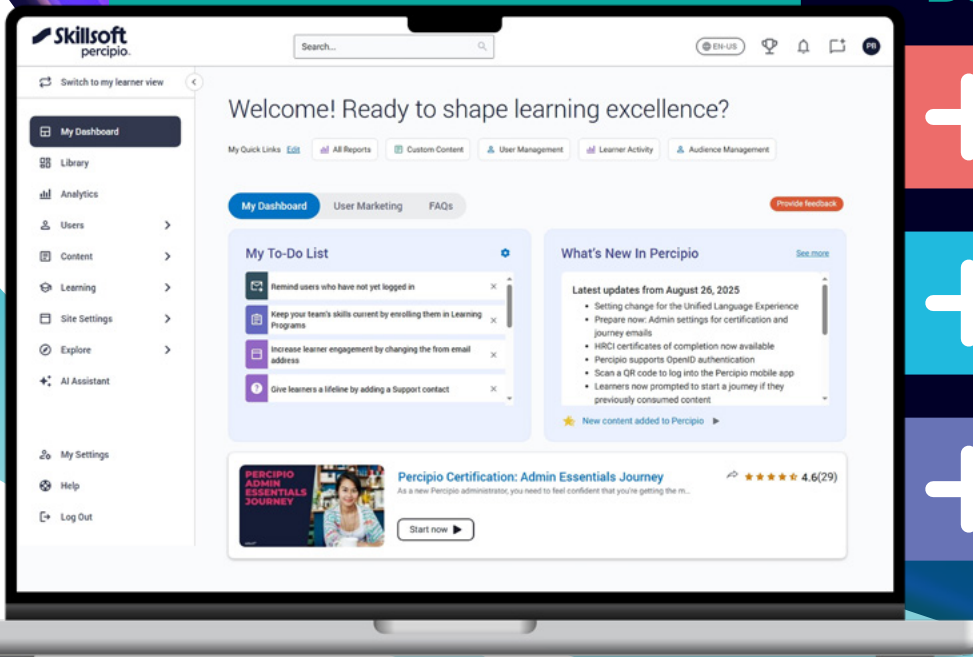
Skillsoft percipio

Search...

EN-US

PB

Switch to my learner view

My Dashboard
Library
Analytics
Users
Content
Learning
Site Settings
Explore
AI Assistant

My Settings
Help
Log Out

Welcome! Ready to shape learning excellence?

My Quick Links Edit All Reports Custom Content User Management Learner Activity Audience Management

My Dashboard User Marketing FAQs

Provide feedback

My To-Do List

Remind users who have not yet logged in

Keep your team's skills current by enrolling them in Learning Programs

Increase learner engagement by changing the from email address

Give learners a lifeline by adding a Support contact

What's New In Percipio

See more

Latest updates from August 26, 2025

- Setting change for the Unified Language Experience
- Prepare now: Admin settings for certification and journey emails
- HRCI certificates of completion now available
- Percipio supports OpenID authentication
- Scan a QR code to log into the Percipio mobile app
- Learners now prompted to start a journey if they previously consumed content

New content added to Percipio

PERCIPIO ADMIN ESSENTIALS JOURNEY

Percipio Certification: Admin Essentials Journey

As a new Percipio administrator, you need to feel confident that you're getting the m...

4.6(29)

Start now